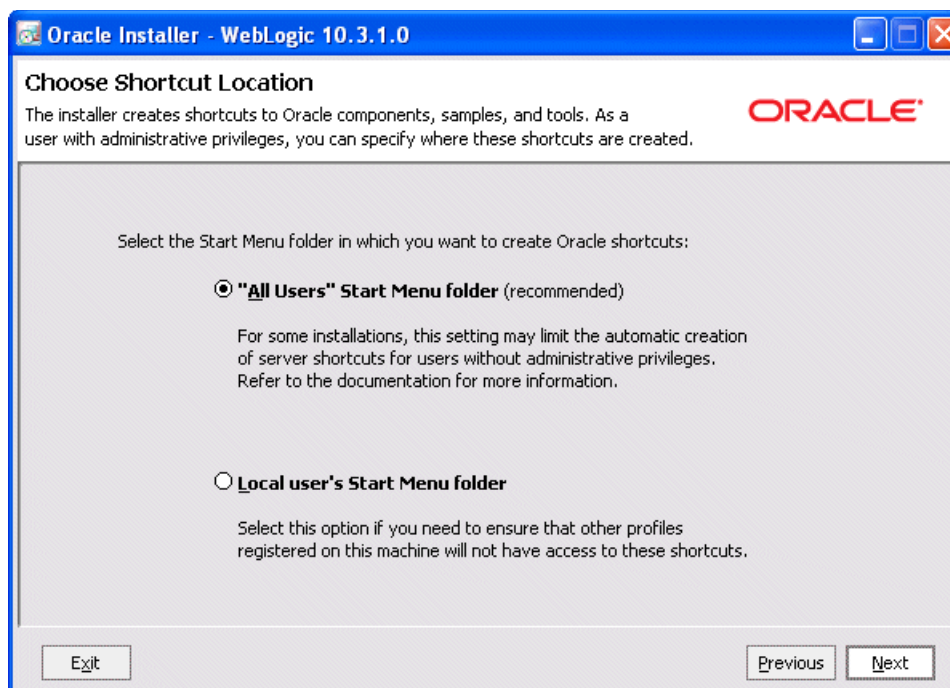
Oracle Installer - WebLogic 10.3.1.0

Choose Shortcut Location

The installer creates shortcuts to Oracle components, samples, and tools. As a user with administrative privileges, you can specify where these shortcuts are created.

ORACLE

Select the Start Menu folder in which you want to create Oracle shortcuts:

"All Users" Start Menu folder (recommended)

For some installations, this setting may limit the automatic creation of server shortcuts for users without administrative privileges. Refer to the documentation for more information.

Local user's Start Menu folder

Select this option if you need to ensure that other profiles registered on this machine will not have access to these shortcuts.

Exit

Previous

Next